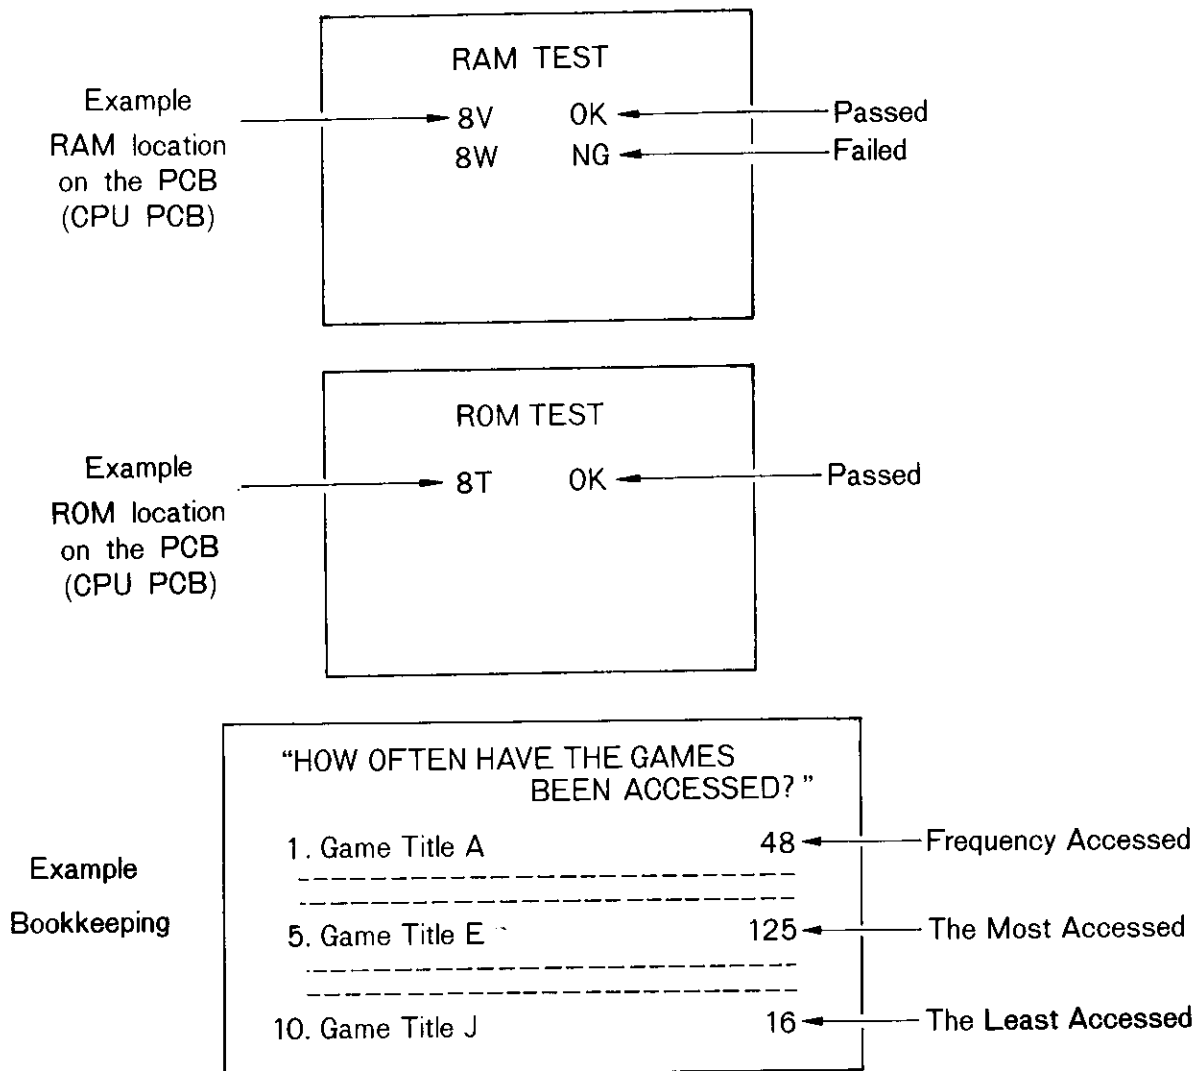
RAM TEST

Example
RAM location
on the PCB
(CPU PCB)

8V OK Passed
8W NG Failed

ROM TEST

Example
ROM location
on the PCB
(CPU PCB)

8T OK Passed

"HOW OFTEN HAVE THE GAMES BEEN ACCESSED? "

Example
Bookkeeping

1. Game Title A 48 Frequency Accessed

5. Game Title E 125 The Most Accessed

10. Game Title J 16 The Least Accessed